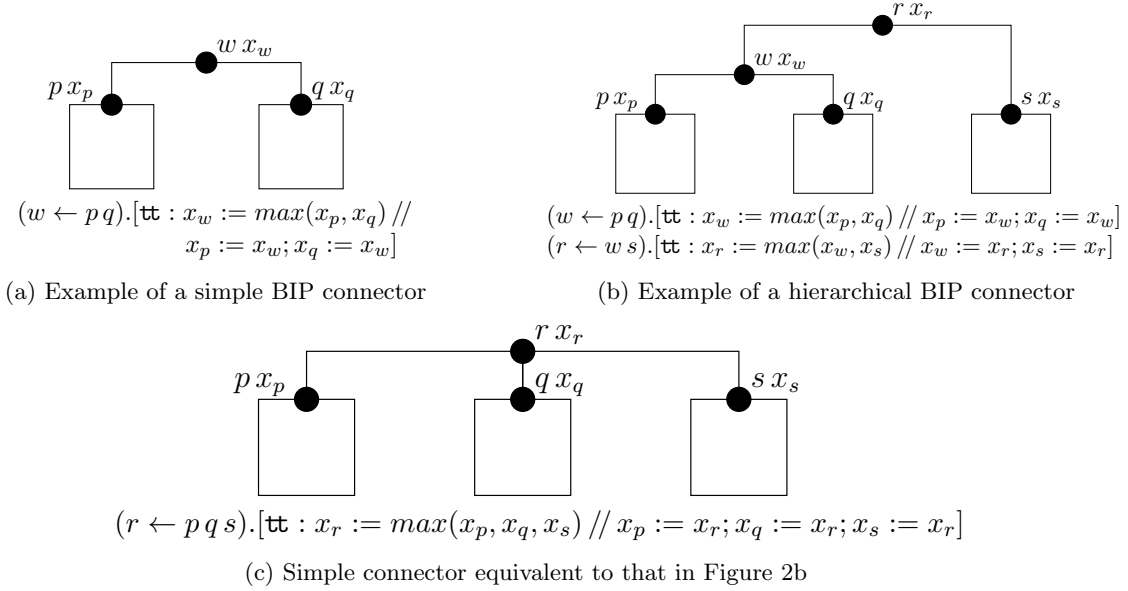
$w\,x_w$

$p\,x_p$

$q\,x_q$

$(w \leftarrow p\,q).[\texttt{tt} : x_w := max(x_p, x_q) \,//\, x_p := x_w; x_q := x_w]$

(a) Example of a simple BIP connector

$r\,x_r$

$w\,x_w$

$p\,x_p$

$q\,x_q$

$s\,x_s$

$(w \leftarrow p\,q).[\texttt{tt} : x_w := max(x_p, x_q) \,//\, x_p := x_w; x_q := x_w]$
$(r \leftarrow w\,s).[\texttt{tt} : x_r := max(x_w, x_s) \,//\, x_w := x_r; x_s := x_r]$

(b) Example of a hierarchical BIP connector

$r\,x_r$

$p\,x_p$

$q\,x_q$

$s\,x_s$

$(r \leftarrow p\,q\,s).[\texttt{tt} : x_r := max(x_p, x_q, x_s) \,//\, x_p := x_r; x_q := x_r; x_s := x_r]$

(c) Simple connector equivalent to that in Figure 2b